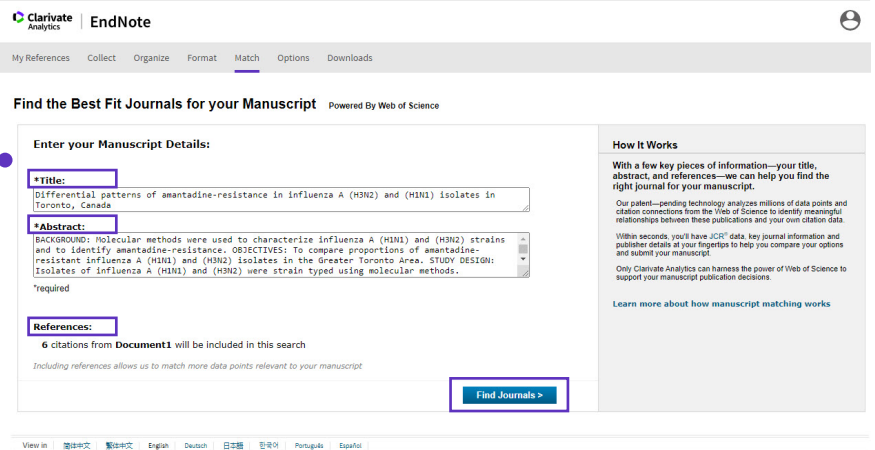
Clarivate Analytics | EndNote

My References Collect Organize Format Match Options Downloads

Find the Best Fit Journals for your Manuscript Powered By Web of Science

Enter your Manuscript Details:

*Title:

Differential patterns of amantadine-resistance in influenza A (H3N2) and (H1N1) isolates in Toronto, Canada

*Abstract:

BACKGROUND: Molecular methods were used to characterize influenza A (H1N1) and (H3N2) strains and to identify amantadine-resistance. OBJECTIVES: To compare proportions of amantadine-resistant influenza A (H1N1) and (H3N2) isolates in the Greater Toronto Area. STUDY DESIGN: Isolates of influenza A (H1N1) and (H3N2) were strain typed using molecular methods.

*required

References:

6 citations from Document1 will be included in this search

Including references allows us to match more data points relevant to your manuscript

Find Journals >

How It Works

With a few key pieces of information—your title, abstract, and references—we can help you find the right journal for your manuscript.

Our patent—pending technology analyzes millions of data points and citation connections from the Web of Science to identify meaningful relationships between these publications and your own citation data.

Within seconds, you'll have JCR® data, key journal information and publisher details at your fingertips to help you compare your options and submit your manuscript.

Only Clarivate Analytics can harness the power of Web of Science to support your manuscript publication decisions.

Learn more about how manuscript matching works

View in | 简体中文 | 繁體中文 | English | Deutsch | 日本語 | 한국어 | Português | Español